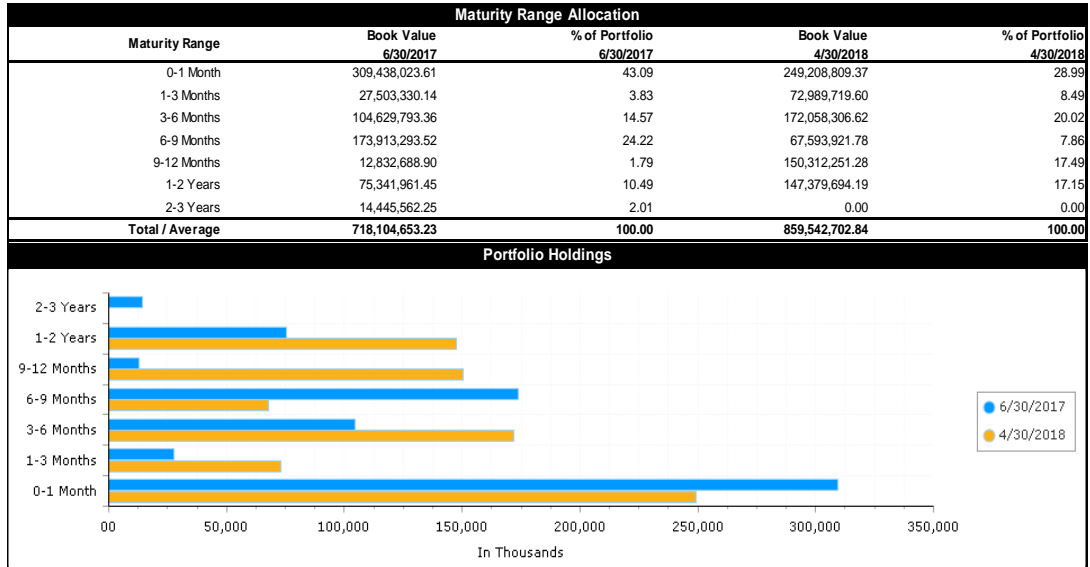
Maturity Range Allocation

| Maturity Range | Book Value 6/30/2017 | % of Portfolio 6/30/2017 | Book Value 4/30/2018 | % of Portfolio 4/30/2018 |
|---|---|---|---|---|
| 0-1 Month | 309,438,023.61 | 43.09 | 249,208,809.37 | 28.99 |
| 1-3 Months | 27,503,330.14 | 3.83 | 72,989,719.60 | 8.49 |
| 3-6 Months | 104,629,793.36 | 14.57 | 172,058,306.62 | 20.02 |
| 6-9 Months | 173,913,293.52 | 24.22 | 67,593,921.78 | 7.86 |
| 9-12 Months | 12,832,688.90 | 1.79 | 150,312,251.28 | 17.49 |
| 1-2 Years | 75,341,961.45 | 10.49 | 147,379,694.19 | 17.15 |
| 2-3 Years | 14,445,562.25 | 2.01 | 0.00 | 0.00 |
| Total / Average | 718,104,653.23 | 100.00 | 859,542,702.84 | 100.00 |

Portfolio Holdings

2-3 Years
1-2 Years
9-12 Months
6-9 Months
3-6 Months
1-3 Months
0-1 Month

0 50,000 100,000 150,000 200,000 250,000 300,000 350,000
In Thousands

6/30/2017
4/30/2018